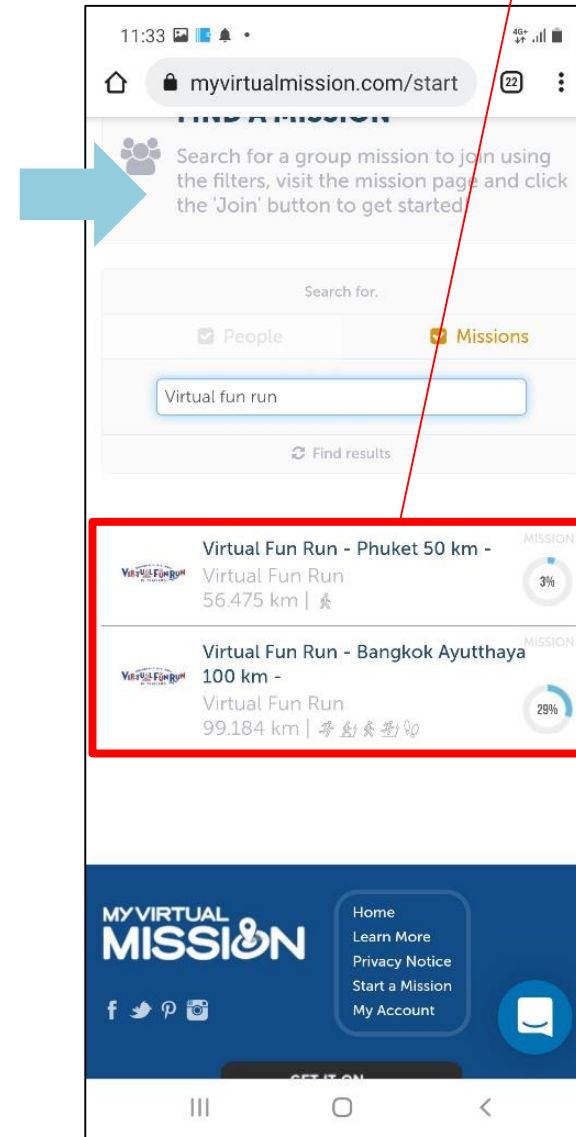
11:33

myvirtualmission.com/start 22

FIND A MISSION

Search for a group mission to join using the filters, visit the mission page and click the 'Join' button to get started!

Search for.

People

Missions

Virtual fun run

Find results

Virtual Fun Run - Phuket 50 km -
Virtual Fun Run
56.475 km |
MISSION
3%

Virtual Fun Run - Bangkok Ayutthaya 100 km -
Virtual Fun Run
99.184 km |
MISSION
29%

MY VIRTUAL MISSION

Home
Learn More
Privacy Notice
Start a Mission
My Account

GET IT ON